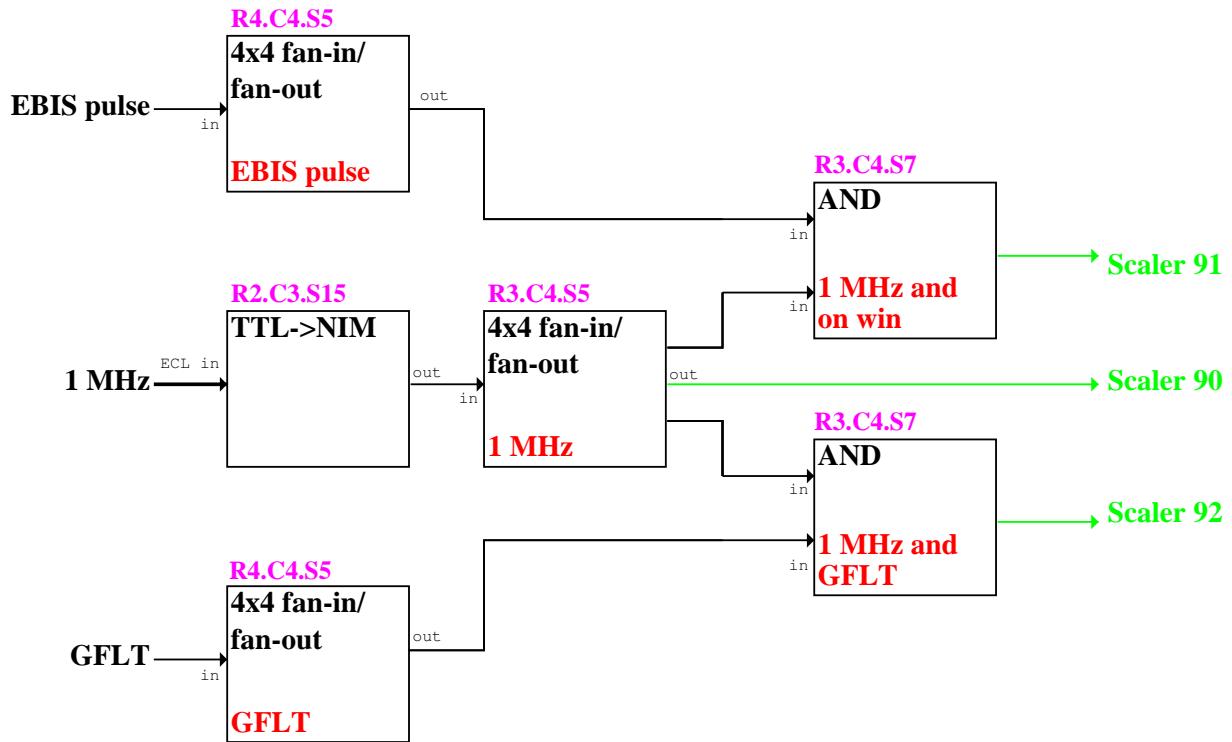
R4.C4.S5
4x4 fan-in/ fan-out
EBIS pulse
in
out
EBIS pulse

R3.C4.S7
AND
in
in
1 MHz and on win
Scaler 91

R2.C3.S15
TTL->NIM
1 MHz
ECL in
out

R3.C4.S5
4x4 fan-in/ fan-out
in
out
1 MHz
Scaler 90

R3.C4.S7
AND
in
in
1 MHz and GFLT
Scaler 92

R4.C4.S5
4x4 fan-in/ fan-out
GFLT
in
out
GFLT